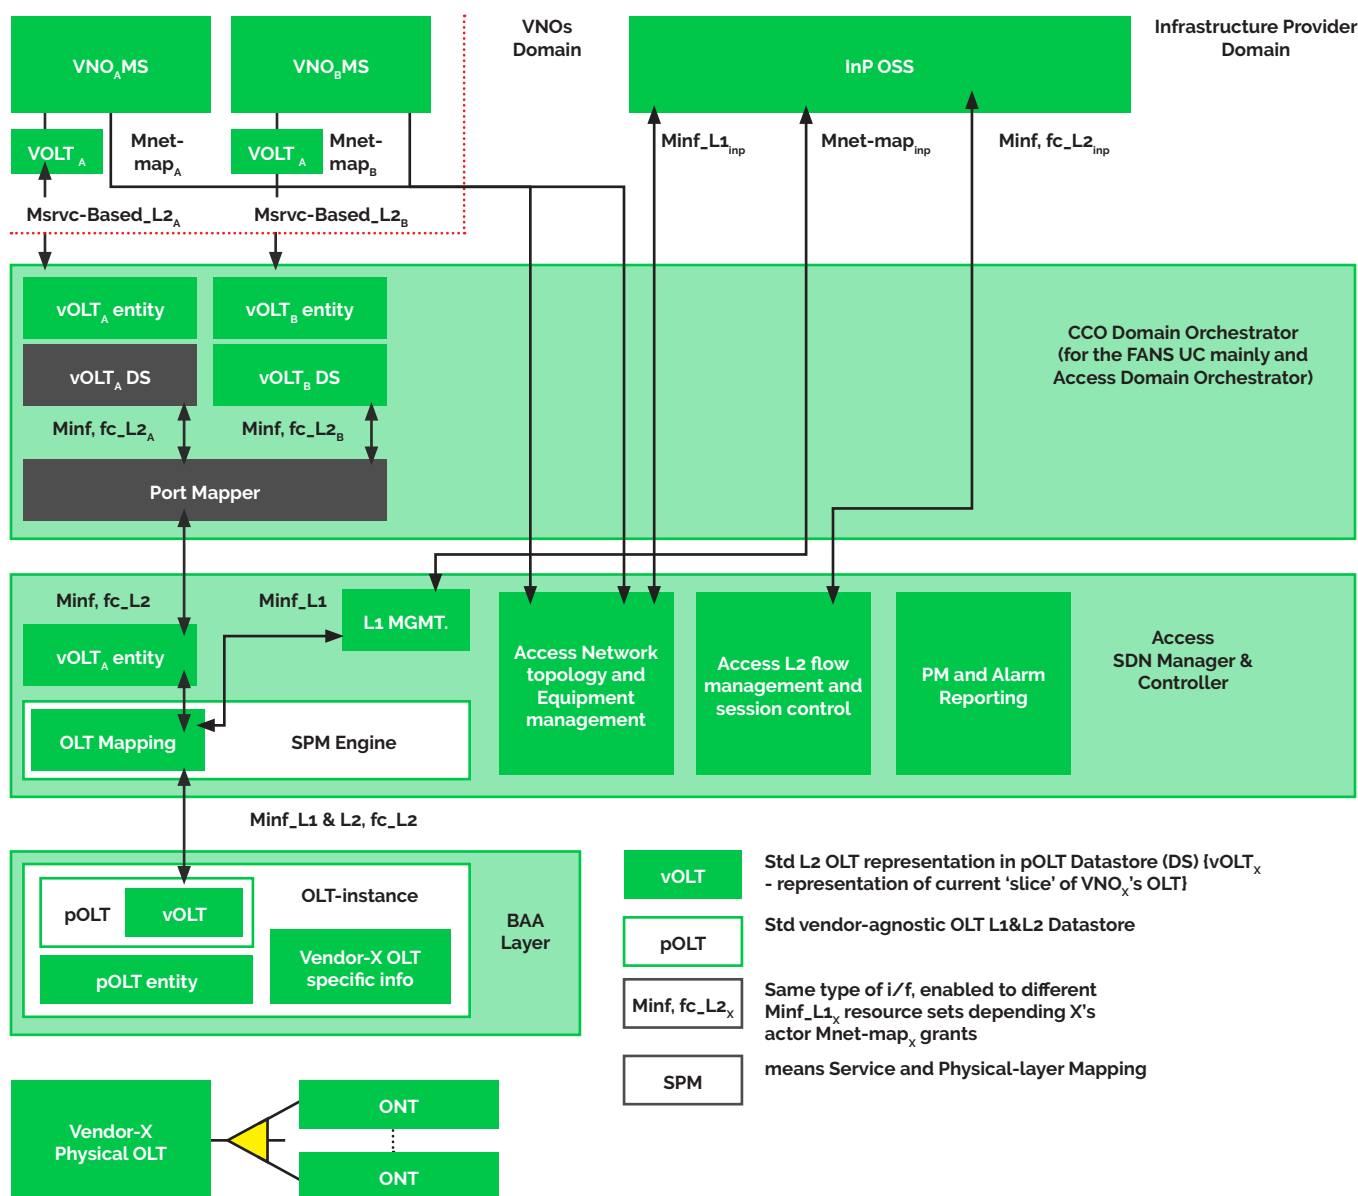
$VNO_AMS$

$VNO_BMS$

VNOs Domain

InP OSS

Infrastructure Provider Domain

$VOLT_A$

Mnet-$map_A$

$VOLT_A$

Mnet-$map_B$

$Minf\_L1_{inp}$

Mnet-$map_{inp}$

Minf, fc_$L2_{inp}$

Msrvc-Based_$L2_A$

Msrvc-Based_$L2_B$

$vOLT_A$ entity

$vOLT_B$ entity

$vOLT_A$ DS

$vOLT_B$ DS

CCO Domain Orchestrator (for the FANS UC mainly and Access Domain Orchestrator)

Minf, fc_$L2_A$

Minf, fc_$L2_B$

Port Mapper

Minf, fc_L2

Minf_L1

L1 MGMT.

Access Network topology and Equipment management

Access L2 flow management and session control

PM and Alarm Reporting

Access SDN Manager & Controller

$vOLT_A$ entity

OLT Mapping

SPM Engine

Minf_L1 & L2, fc_L2

pOLT

vOLT

OLT-instance

BAA Layer

pOLT entity

Vendor-X OLT specific info

vOLT

Std L2 OLT representation in pOLT Datastore (DS) {$vOLT_X$ - representation of current 'slice' of $VNO_X$'s OLT}

pOLT

Std vendor-agnostic OLT L1&L2 Datastore

Minf, fc_$L2_X$

Same type of i/f, enabled to different Minf_$L1_X$ resource sets depending X's actor Mnet-$map_X$ grants

SPM

means Service and Physical-layer Mapping

Vendor-X Physical OLT

ONT

ONT